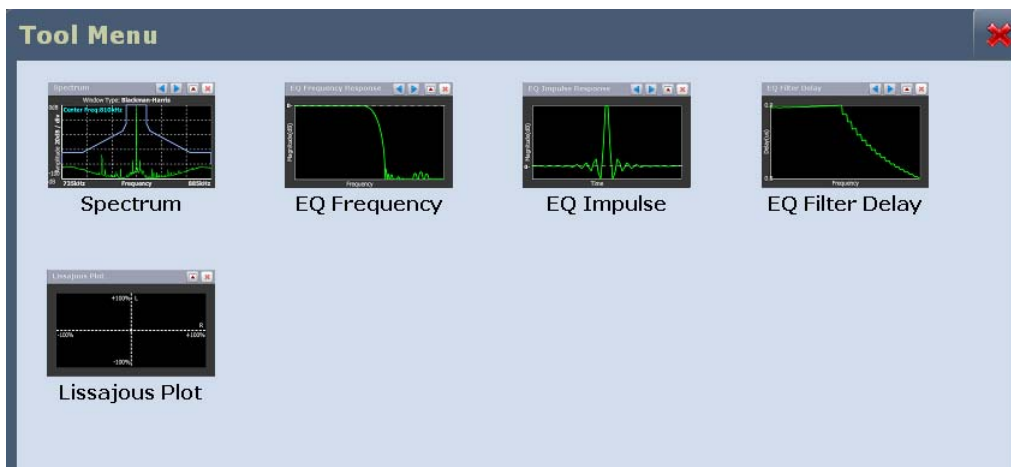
Tool Menu

Spectrum
Window Type: Blackman-Harris
Center Freq: 810 kHz
735kHz
Frequency
885kHz
Spectrum

EQ Frequency Response
Magnitude(dB)
Frequency
EQ Frequency

EQ Impulse Response
Magnitude(dB)
Time
EQ Impulse

EQ Filter Delay
Delay(us)
Frequency
EQ Filter Delay

Lissajous Plot
+100%
L
R
-100%
+100%
-100%
Lissajous Plot